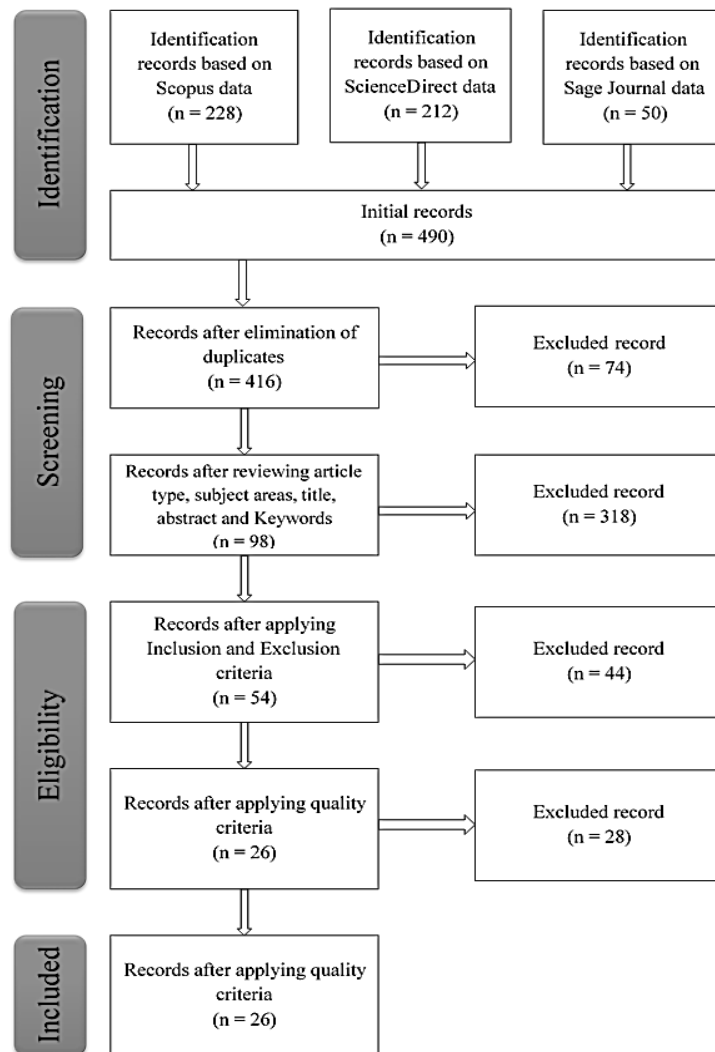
Identification

Identification records based on Scopus data (n = 228)

Identification records based on ScienceDirect data (n = 212)

Identification records based on Sage Journal data (n = 50)

Initial records (n = 490)

Screening

Records after elimination of duplicates (n = 416)

Excluded record (n = 74)

Records after reviewing article type, subject areas, title, abstract and Keywords (n = 98)

Excluded record (n = 318)

Eligibility

Records after applying Inclusion and Exclusion criteria (n = 54)

Excluded record (n = 44)

Records after applying quality criteria (n = 26)

Excluded record (n = 28)

Included

Records after applying quality criteria (n = 26)